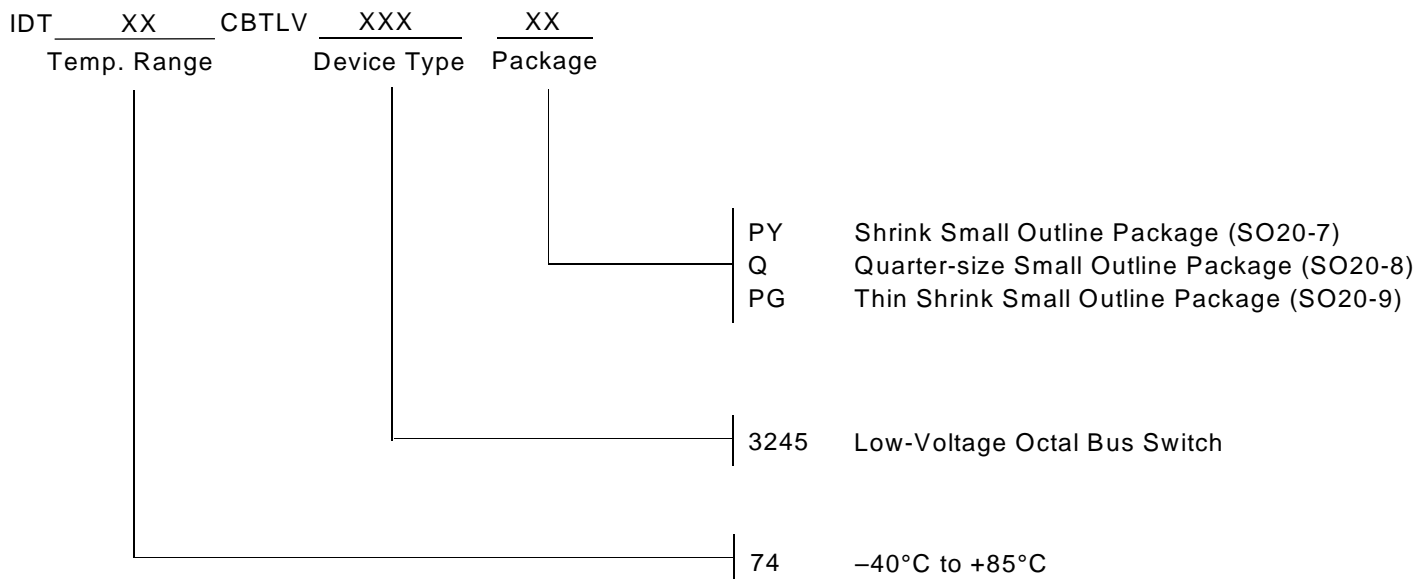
IDT XX CBTLV XXX XX
Temp. Range Device Type Package

PY Shrink Small Outline Package (SO20-7)
Q Quarter-size Small Outline Package (SO20-8)
PG Thin Shrink Small Outline Package (SO20-9)

3245 Low-Voltage Octal Bus Switch

74 −40°C to +85°C